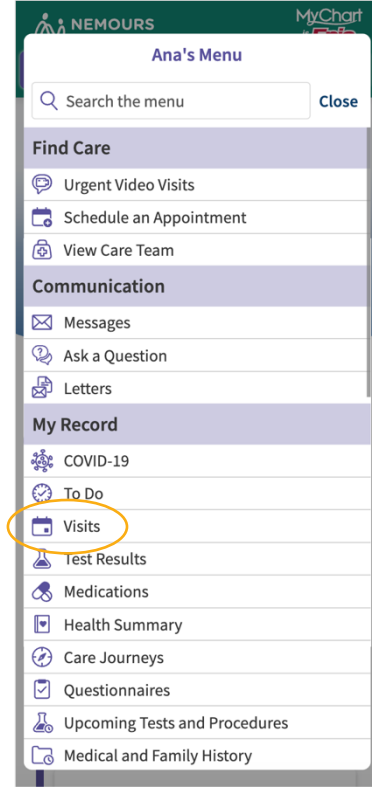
NEMOURS

MyChart

Ana's Menu

Search the menu

Close

Find Care

Urgent Video Visits

Schedule an Appointment

View Care Team

Communication

Messages

Ask a Question

Letters

My Record

COVID-19

To Do

Visits

Test Results

Medications

Health Summary

Care Journeys

Questionnaires

Upcoming Tests and Procedures

Medical and Family History